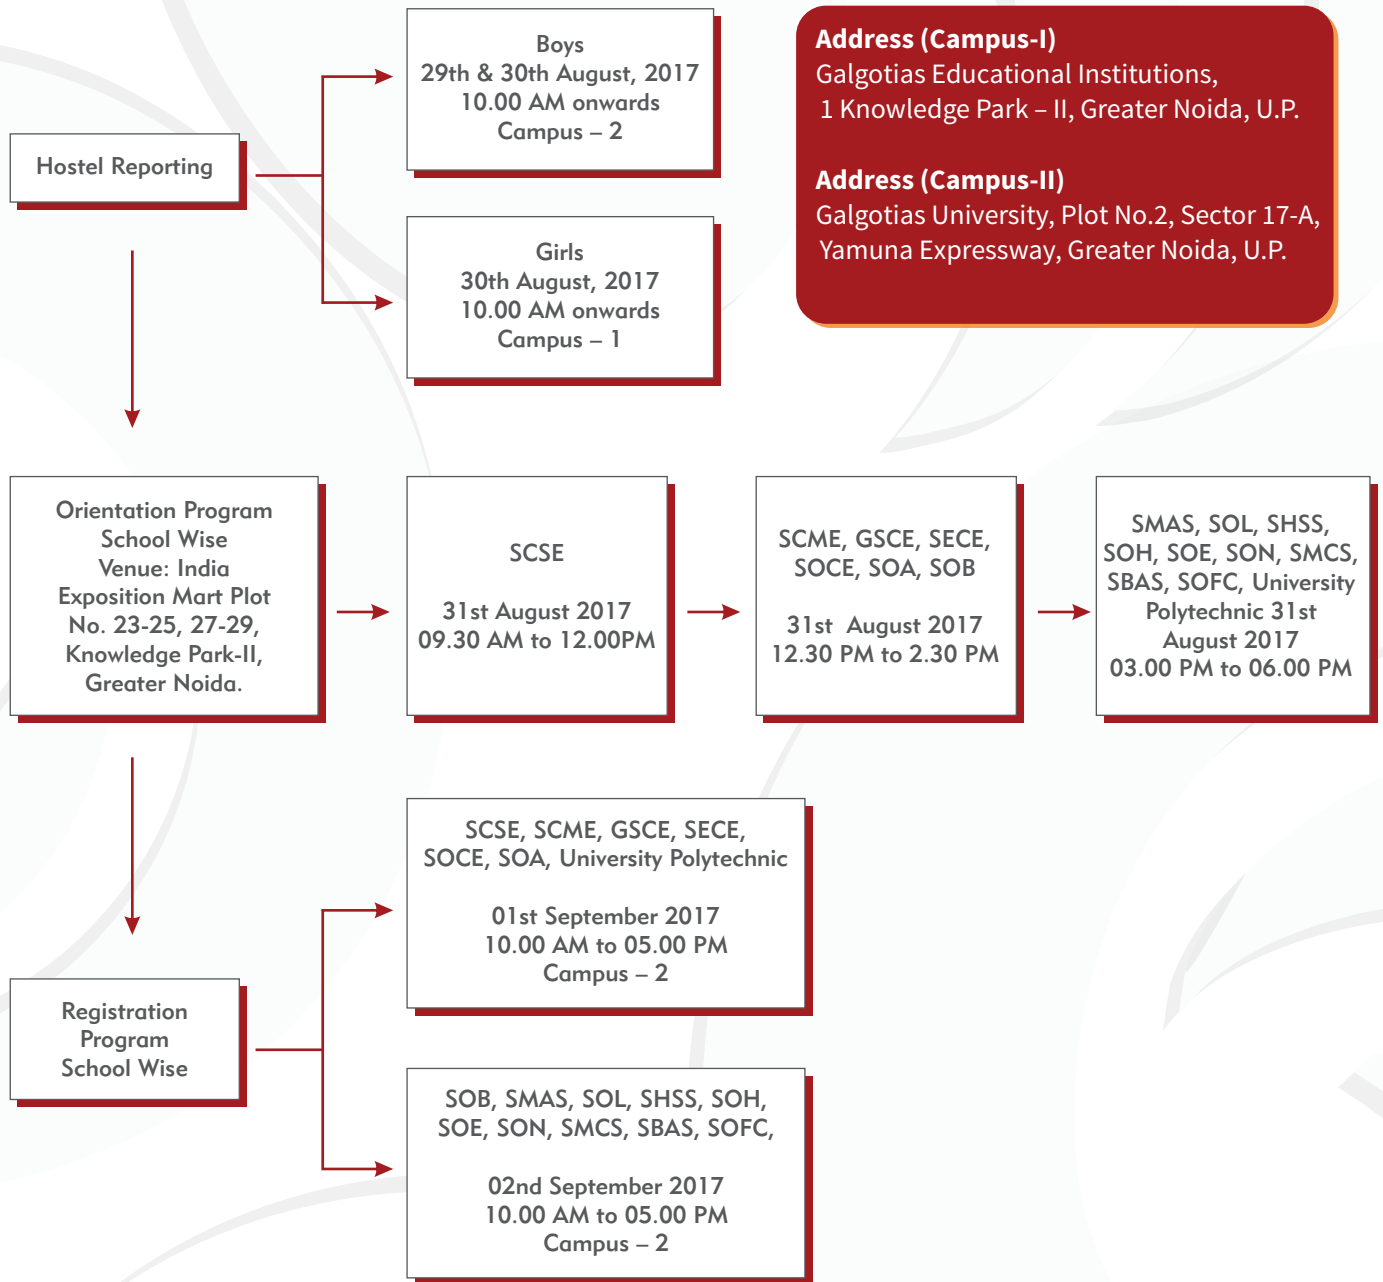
Hostel Reporting

Boys
29th & 30th August, 2017
10.00 AM onwards
Campus – 2

Girls
30th August, 2017
10.00 AM onwards
Campus – 1

Address (Campus-I)
Galgotias Educational Institutions,
1 Knowledge Park – II, Greater Noida, U.P.

Address (Campus-II)
Galgotias University, Plot No.2, Sector 17-A,
Yamuna Expressway, Greater Noida, U.P.

Orientation Program
School Wise
Venue: India
Exposition Mart Plot
No. 23-25, 27-29,
Knowledge Park-II,
Greater Noida.

SCSE

31st August 2017
09.30 AM to 12.00PM

SCME, GSCE, SECE,
SOCE, SOA, SOB

31st August 2017
12.30 PM to 2.30 PM

SMAS, SOL, SHSS,
SOH, SOE, SON, SMCS,
SBAS, SOFC, University
Polytechnic 31st
August 2017
03.00 PM to 06.00 PM

Registration
Program
School Wise

SCSE, SCME, GSCE, SECE,
SOCE, SOA, University Polytechnic

01st September 2017
10.00 AM to 05.00 PM
Campus – 2

SOB, SMAS, SOL, SHSS, SOH,
SOE, SON, SMCS, SBAS, SOFC,

02nd September 2017
10.00 AM to 05.00 PM
Campus – 2